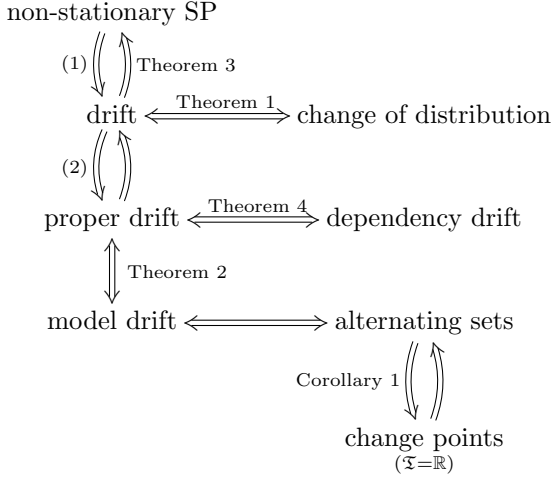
non-stationary SP

(1) Theorem 3

drift Theorem 1 change of distribution

(2)

proper drift Theorem 4 dependency drift

Theorem 2

model drift alternating sets

Corollary 1

change points
($\mathfrak{T}=\mathbb{R}$)